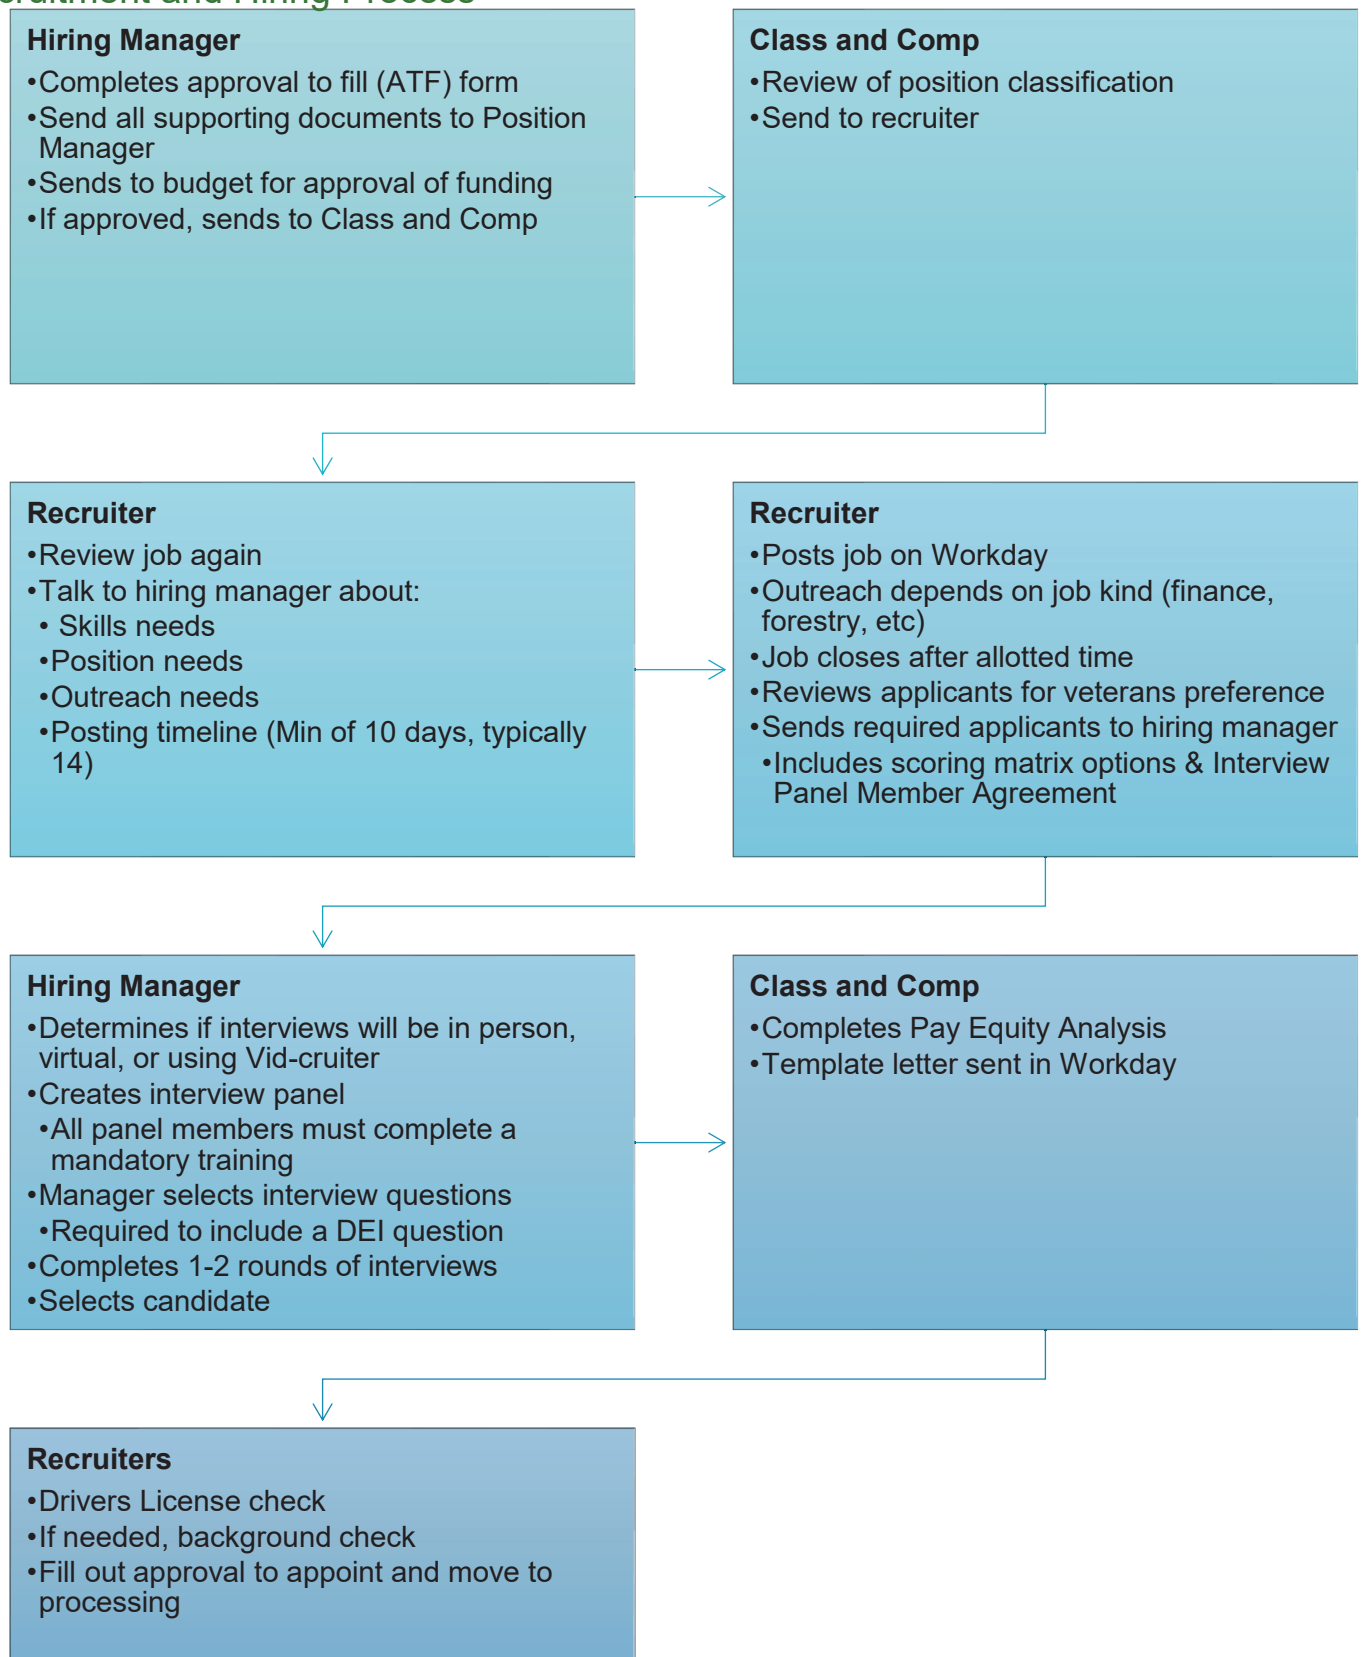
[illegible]

**Hiring Manager**
•Completes approval to fill (ATF) form
•Send all supporting documents to Position Manager
•Sends to budget for approval of funding
•If approved, sends to Class and Comp

**Class and Comp**
•Review of position classification
•Send to recruiter

**Recruiter**
•Review job again
•Talk to hiring manager about:
• Skills needs
•Position needs
•Outreach needs
•Posting timeline (Min of 10 days, typically 14)

**Recruiter**
•Posts job on Workday
•Outreach depends on job kind (finance, forestry, etc)
•Job closes after allotted time
•Reviews applicants for veterans preference
•Sends required applicants to hiring manager
•Includes scoring matrix options & Interview Panel Member Agreement

**Hiring Manager**
•Determines if interviews will be in person, virtual, or using Vid-cruiter
•Creates interview panel
•All panel members must complete a mandatory training
•Manager selects interview questions
•Required to include a DEI question
•Completes 1-2 rounds of interviews
•Selects candidate

**Class and Comp**
•Completes Pay Equity Analysis
•Template letter sent in Workday

**Recruiters**
•Drivers License check
•If needed, background check
•Fill out approval to appoint and move to processing